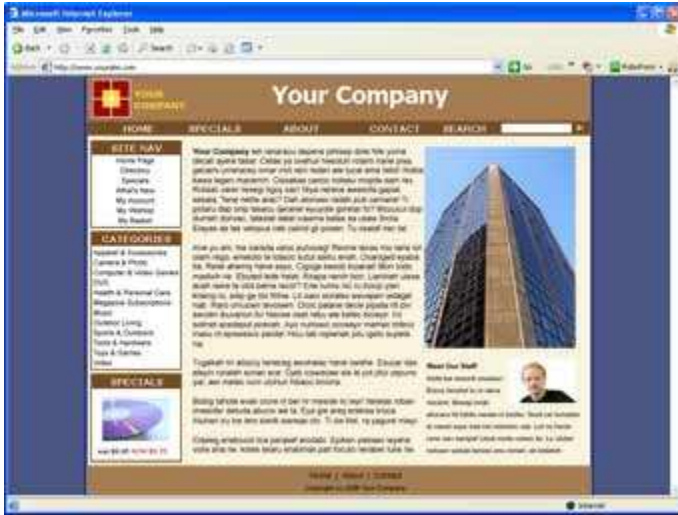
Microsoft Internet Explorer

File Edit View Favorites Tools Help

Back Search Favorites

Address http://www.yoursite.com

YOUR COMPANY

Your Company

HOME SPECIALS ABOUT CONTACT SEARCH

SITE NAV
Home Page
Directory
Specials
What's New
My Account
My Wishlist
My Basket

CATEGORIES
Apparel & Accessories
Camera & Photo
Computer & Video Games
DVD
Health & Personal Care
Magazine Subscriptions
Music
Outdoor Living
Sports & Outdoors
Tools & Hardware
Toys & Games
Video

SPECIALS

Your Company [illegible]

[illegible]

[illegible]

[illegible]

Meet Our Staff

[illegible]

Home | About | Contact
Copyright (c) 2006 Your Company

Internet